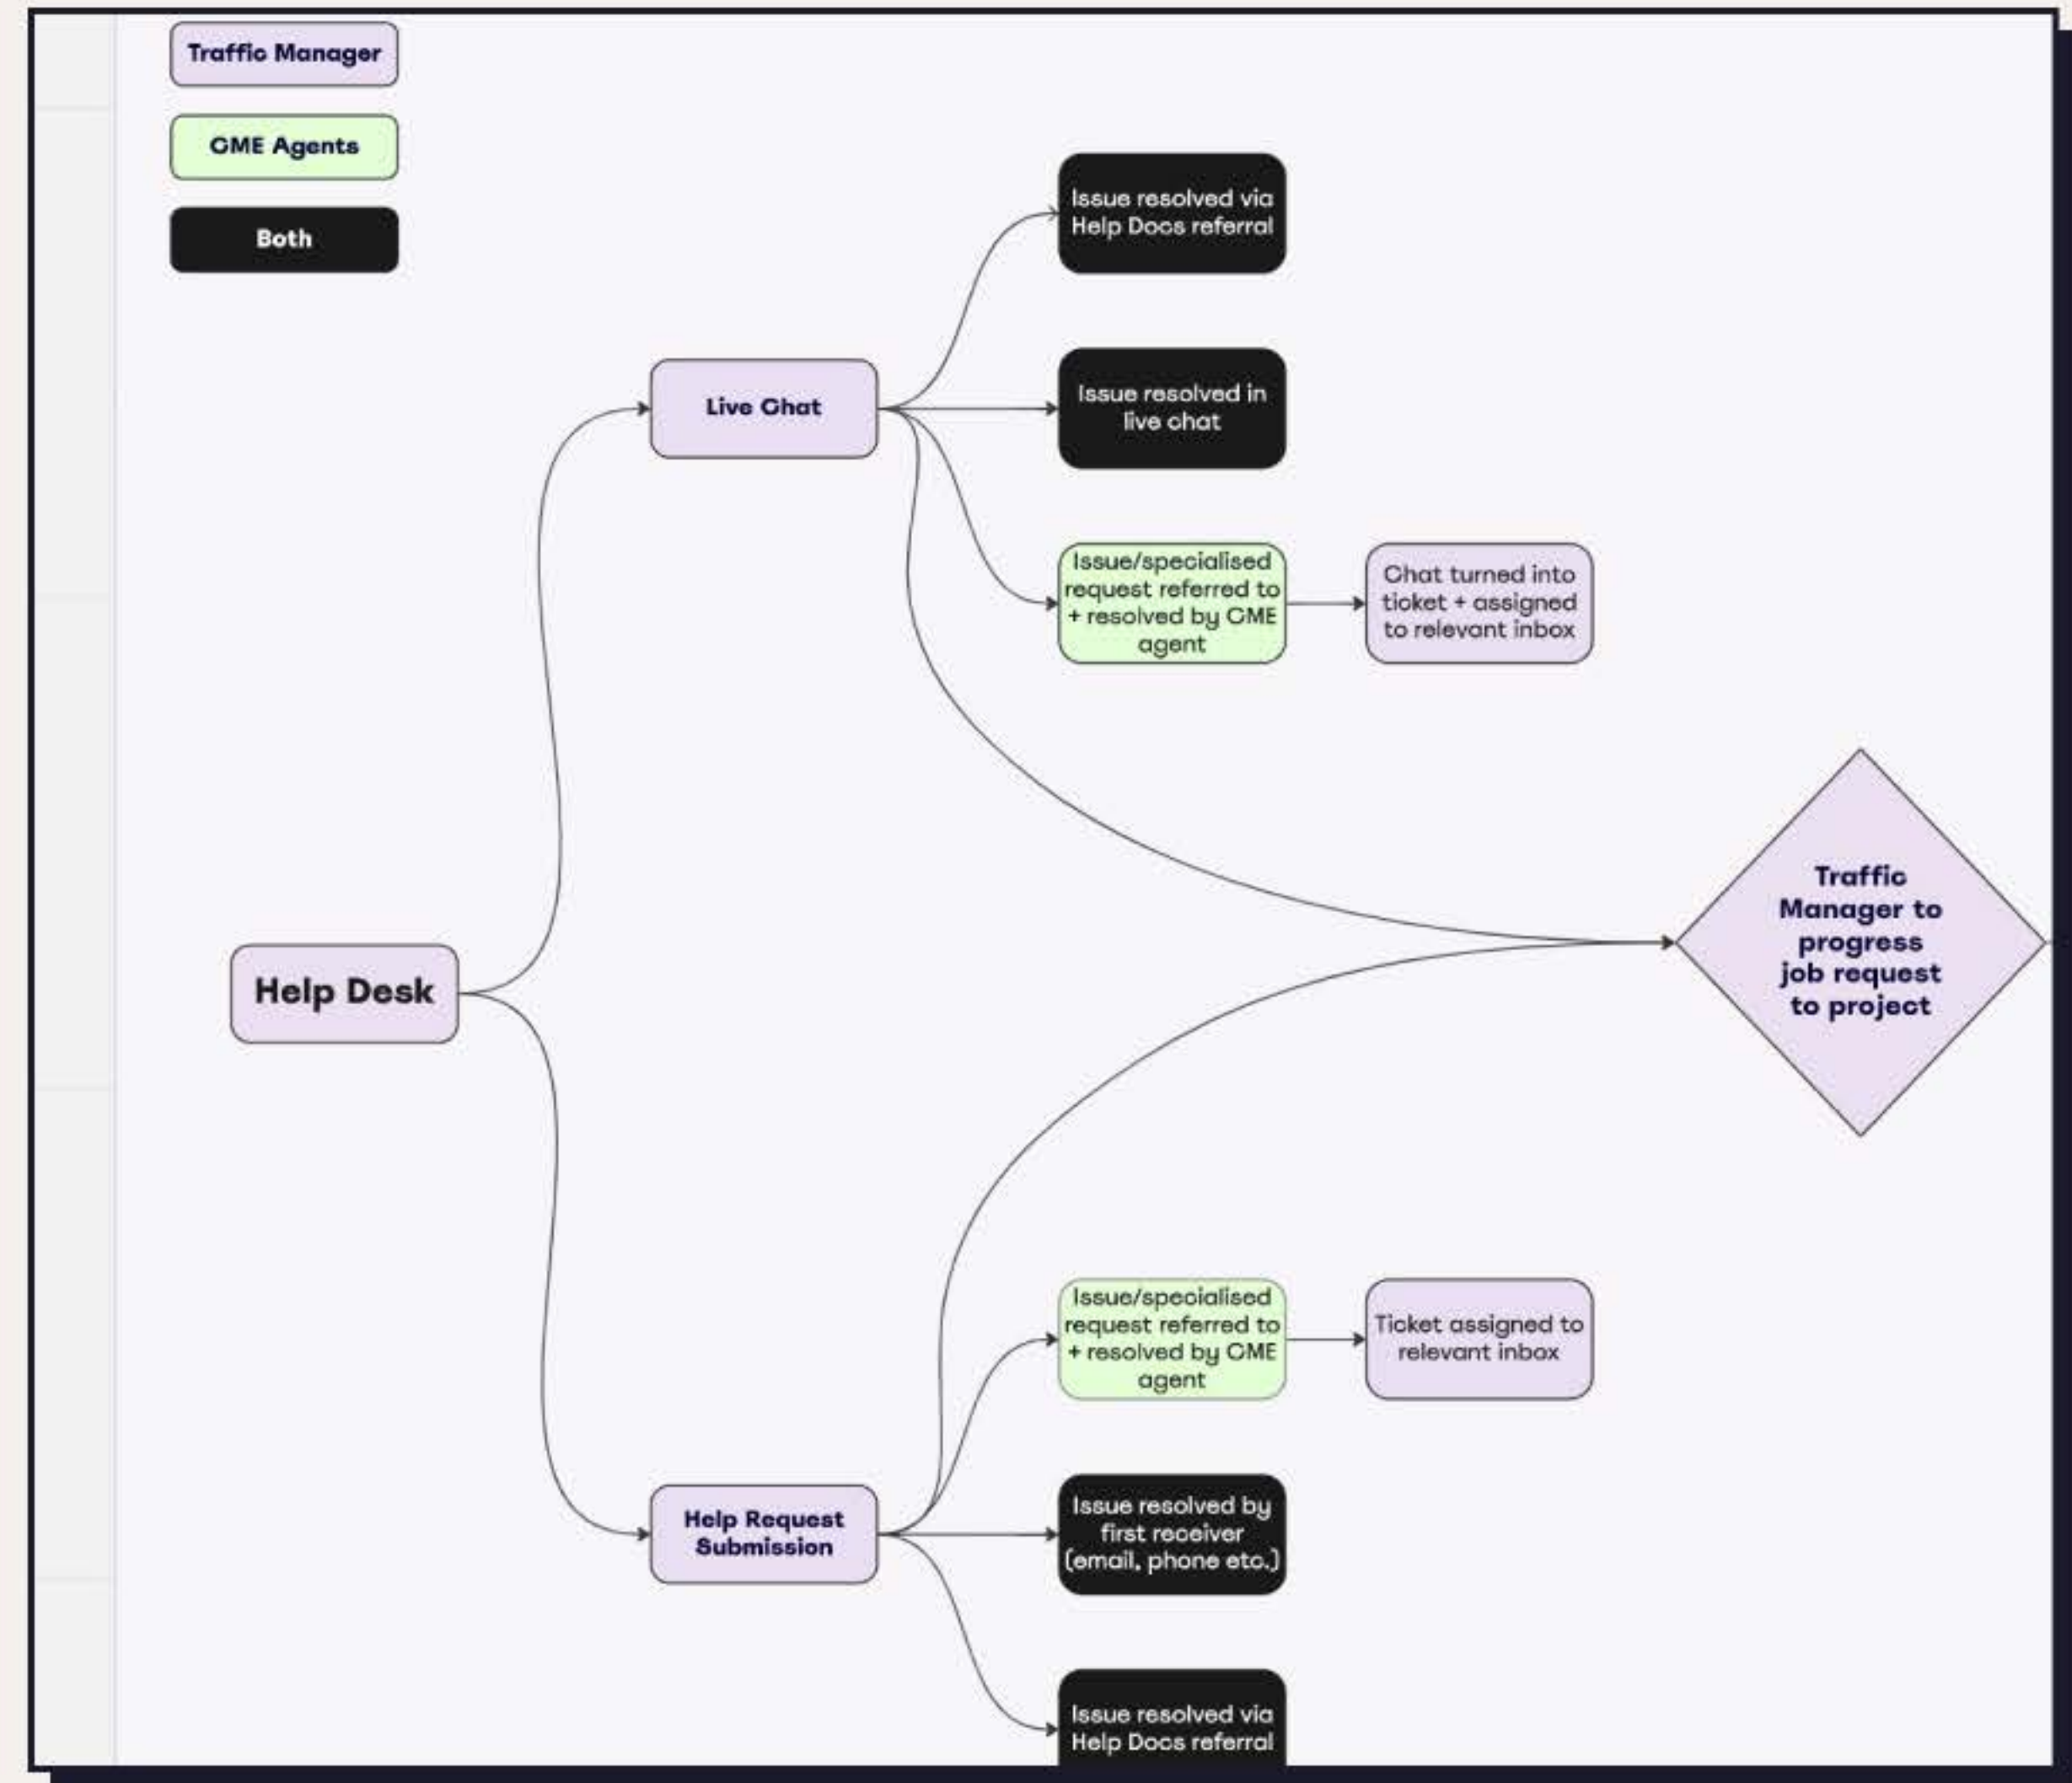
Traffic Manager

CME Agents

Both

Issue resolved via Help Docs referral

Live Chat

Issue resolved in live chat

Issue/specialised request referred to + resolved by CME agent

Chat turned into ticket + assigned to relevant inbox

Help Desk

Traffic Manager to progress job request to project

Issue/specialised request referred to + resolved by CME agent

Ticket assigned to relevant inbox

Help Request Submission

Issue resolved by first receiver (email, phone etc.)

Issue resolved via Help Docs referral